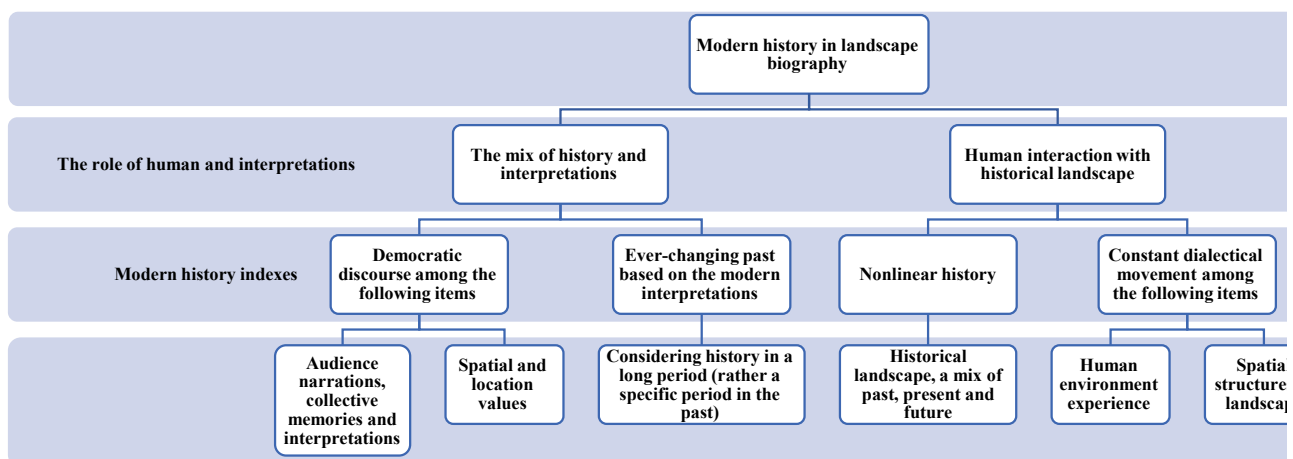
Modern history in landscape biography

The role of human and interpretations

The mix of history and interpretations

Human interaction with historical landscape

Modern history indexes

Democratic discourse among the following items

Ever-changing past based on the modern interpretations

Nonlinear history

Constant dialectical movement among the following items

Audience narrations, collective memories and interpretations

Spatial and location values

Considering history in a long period (rather a specific period in the past)

Historical landscape, a mix of past, present and future

Human environment experience

Spatia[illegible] structure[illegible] landscap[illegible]